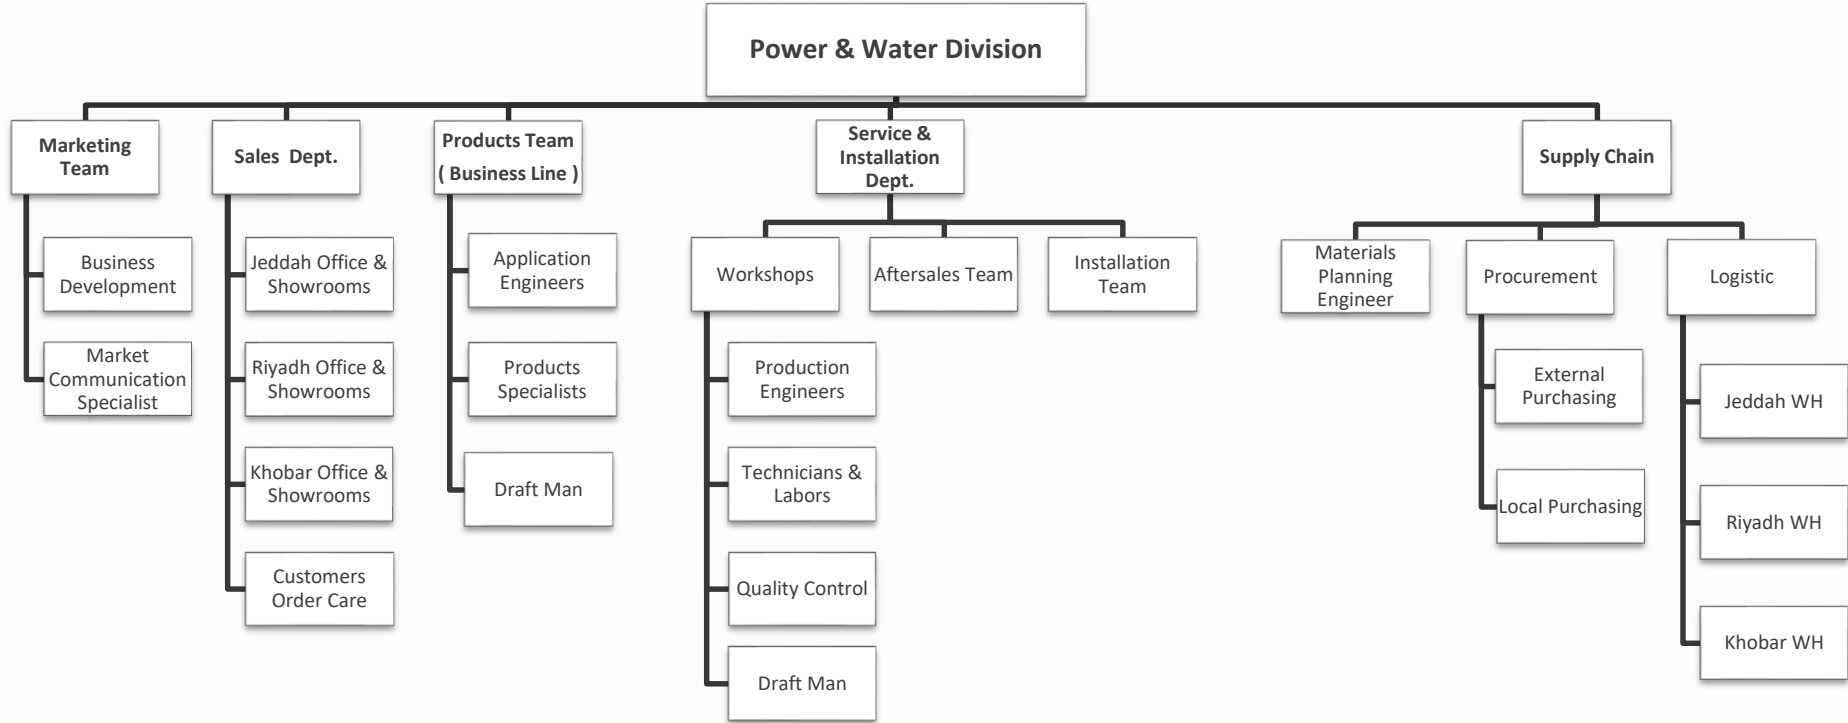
Power & Water Division

Marketing Team

Business Development

Market Communication Specialist

Sales Dept.

Jeddah Office & Showrooms

Riyadh Office & Showrooms

Khobar Office & Showrooms

Customers Order Care

Products Team ( Business Line )

Application Engineers

Products Specialists

Draft Man

Service & Installation Dept.

Workshops

Production Engineers

Technicians & Labors

Quality Control

Draft Man

Aftersales Team

Installation Team

Supply Chain

Materials Planning Engineer

Procurement

External Purchasing

Local Purchasing

Logistic

Jeddah WH

Riyadh WH

Khobar WH